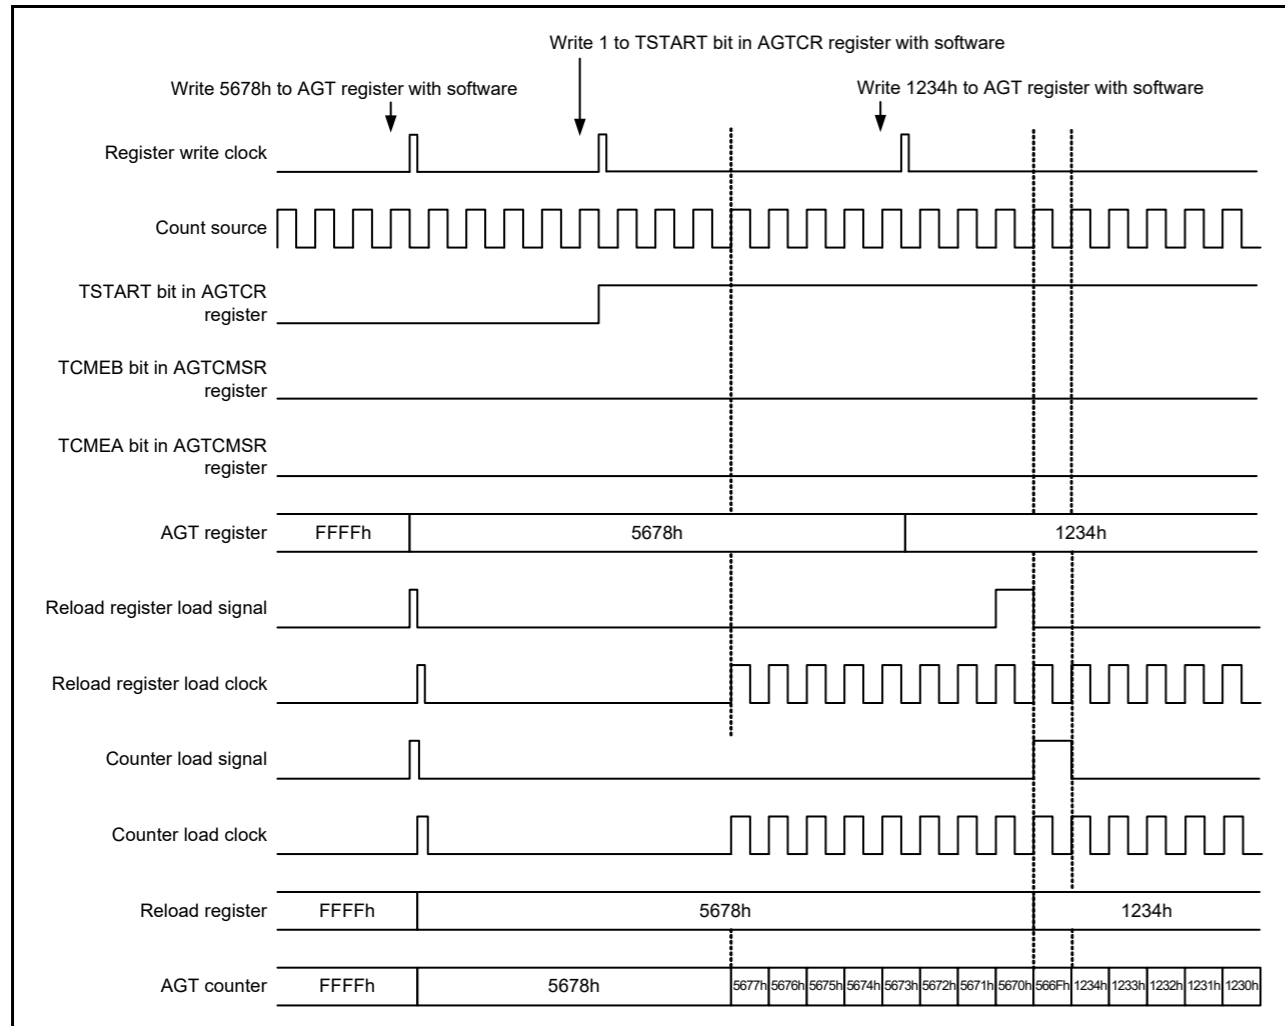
Write 1 to TSTART bit in AGTCR register with software

Write 5678h to AGT register with software

Write 1234h to AGT register with software

Register write clock

Count source

TSTART bit in AGTCR register

TCMEB bit in AGTCMSR register

TCMEA bit in AGTCMSR register

AGT register

FFFFh

5678h

1234h

Reload register load signal

Reload register load clock

Counter load signal

Counter load clock

Reload register

FFFFh

5678h

1234h

AGT counter

FFFFh

5678h

5677h 5676h 5675h 5674h 5673h 5672h 5671h 5670h 566Fh 1234h 1233h 1232h 1231h 1230h